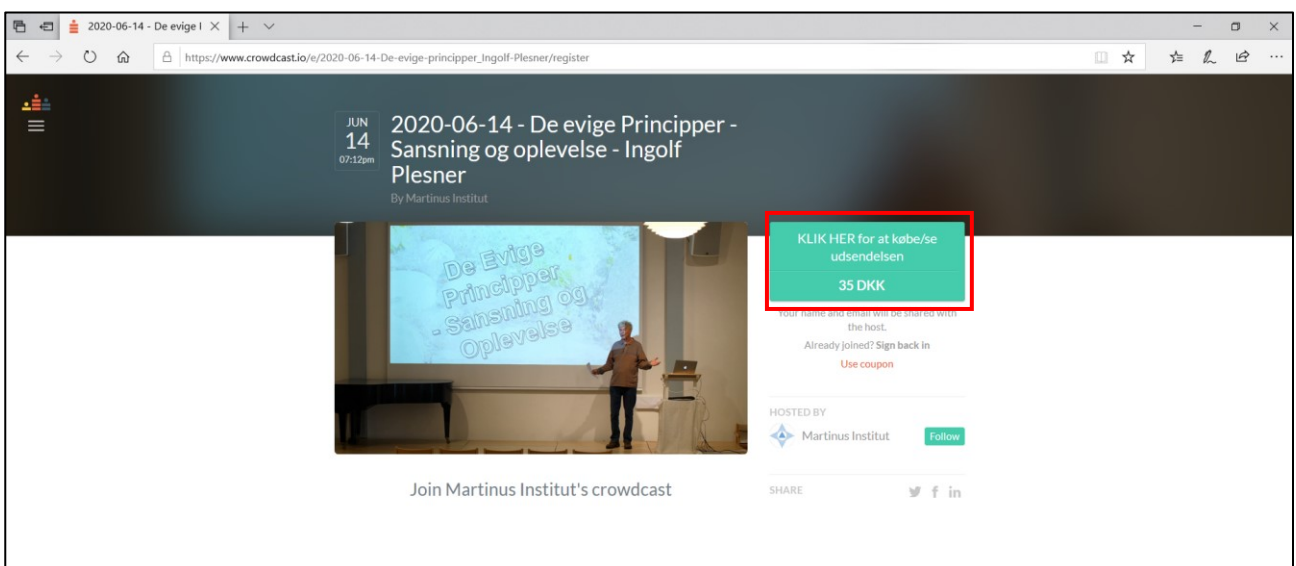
2020-06-14 - De evige I

https://www.crowdcast.io/e/2020-06-14-De-evige-principper_Ingolf-Plesner/register

JUN
14
07:12pm

2020-06-14 - De evige Principper - Sansning og oplevelse - Ingolf Plesner

By Martinus Institut

De Evige Principper - Sansning og Oplevelse

KLIK HER for at købe/se udsendelsen

35 DKK

Your name and email will be shared with the host.

Already joined? Sign back in

Use coupon

HOSTED BY

Martinus Institut

Follow

SHARE

Join Martinus Institut's crowdcast